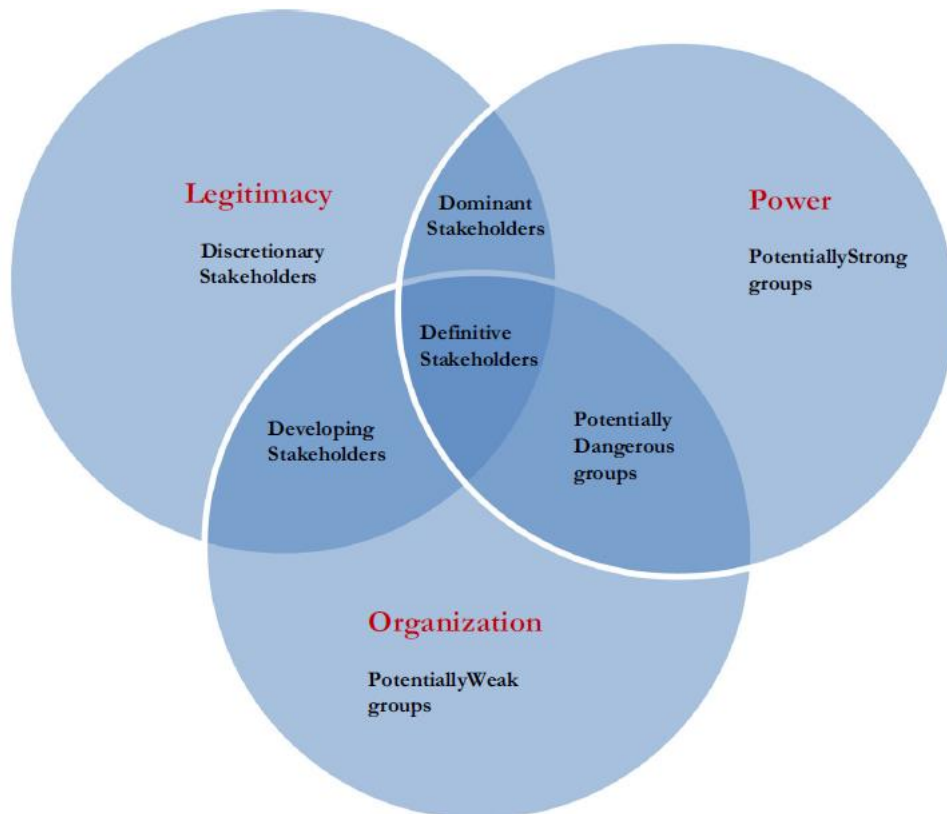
Legitimacy

Discretionary Stakeholders

Dominant Stakeholders

Power

PotentiallyStrong groups

Definitive Stakeholders

Developing Stakeholders

Potentially Dangerous groups

Organization

PotentiallyWeak groups